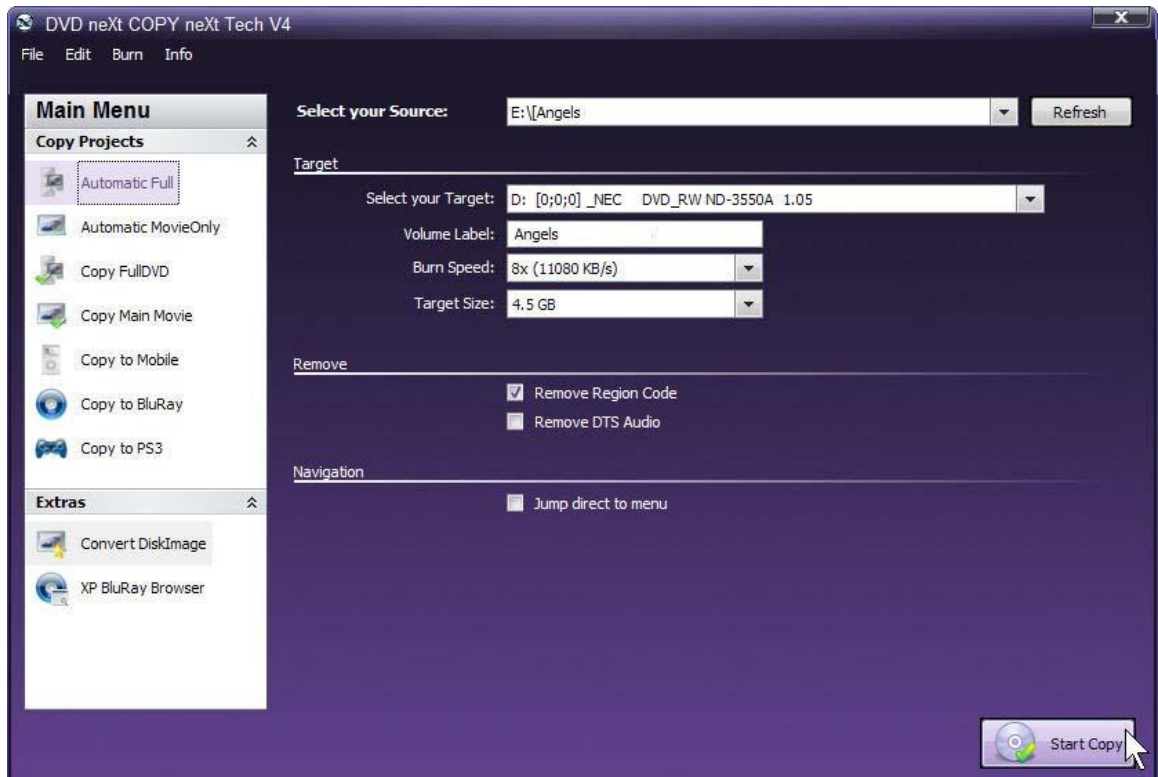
DVD neXt COPY neXt Tech V4

File Edit Burn Info

Main Menu

Copy Projects

Automatic Full

Automatic MovieOnly

Copy FullDVD

Copy Main Movie

Copy to Mobile

Copy to BluRay

Copy to PS3

Extras

Convert DiskImage

XP BluRay Browser

Select your Source: E:\[Angels

Refresh

Target

Select your Target: D: [0;0;0] _NEC DVD_RW ND-3550A 1.05

Volume Label: Angels

Burn Speed: 8x (11080 KB/s)

Target Size: 4.5 GB

Remove

Remove Region Code

Remove DTS Audio

Navigation

Jump direct to menu

Start Copy